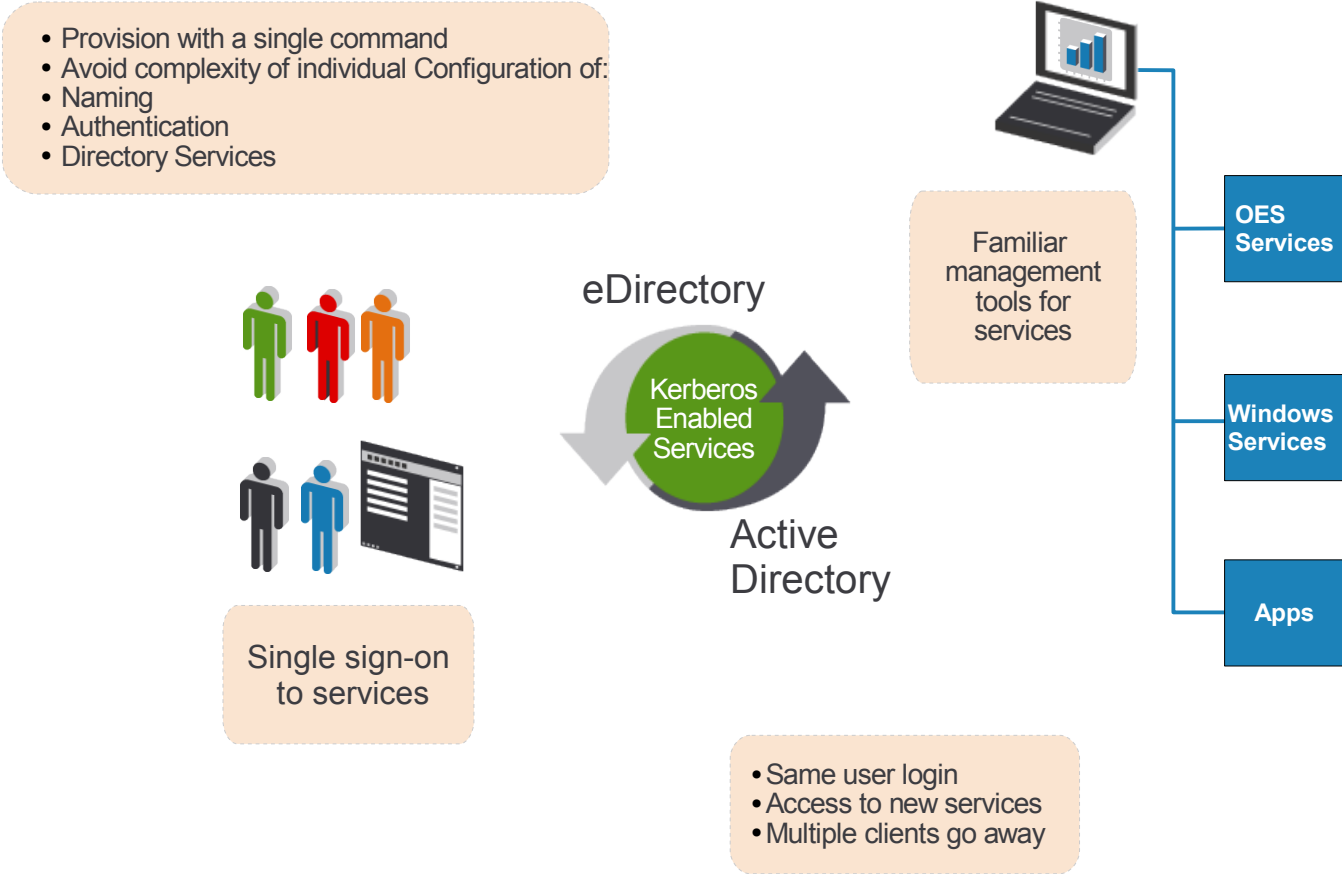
• Provision with a single command
• Avoid complexity of individual Configuration of:
• Naming
• Authentication
• Directory Services

OES Services

Familiar management tools for services

eDirectory

Kerberos Enabled Services

Windows Services

Active Directory

Apps

Single sign-on to services

• Same user login
• Access to new services
• Multiple clients go away